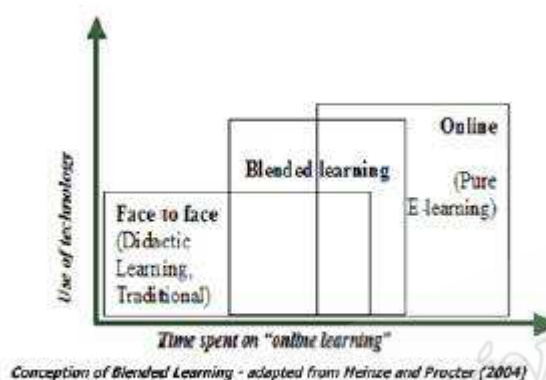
Use of technology

Online

(Pure E-learning)

Blended learning

Face to face

(Didactic Learning, Traditional)

Time spent on "online learning"

Conception of Blended Learning - adapted from Heinze and Procter (2004)